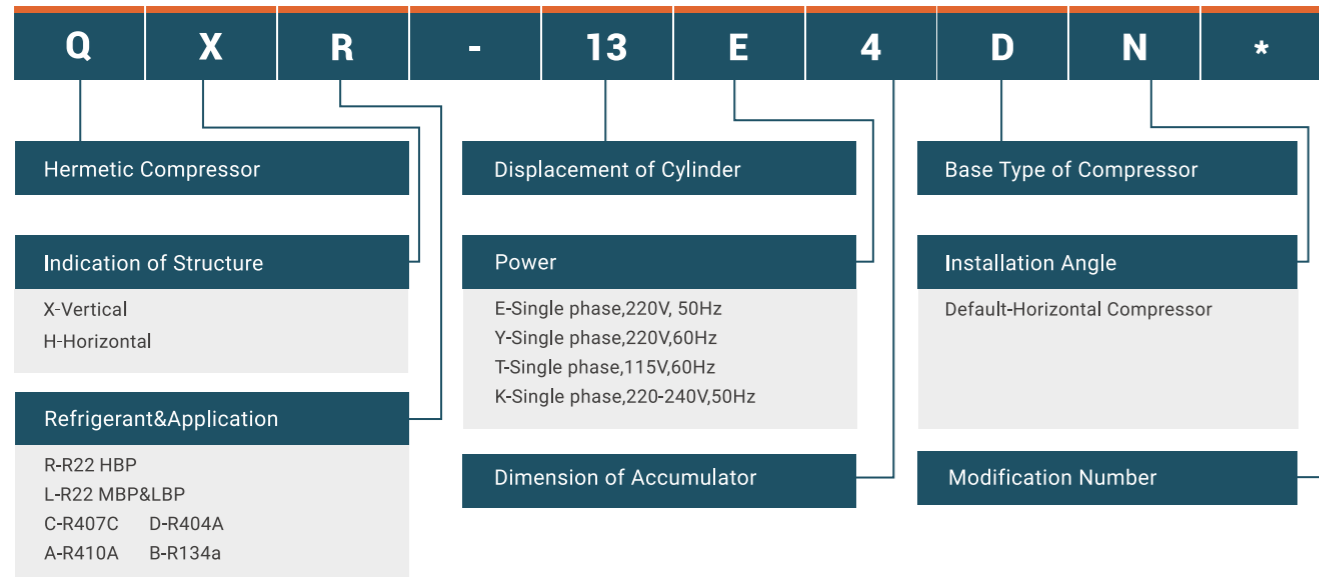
Q X R - 13 E 4 D N *

Hermetic Compressor

Indication of Structure

X-Vertical
H-Horizontal

Refrigerant&Application

R-R22 HBP
L-R22 MBP&LBP
C-R407C D-R404A
A-R410A B-R134a

Displacement of Cylinder

Power

E-Single phase,220V, 50Hz
Y-Single phase,220V,60Hz
T-Single phase,115V,60Hz
K-Single phase,220-240V,50Hz

Dimension of Accumulator

Base Type of Compressor

Installation Angle

Default-Horizontal Compressor

Modification Number